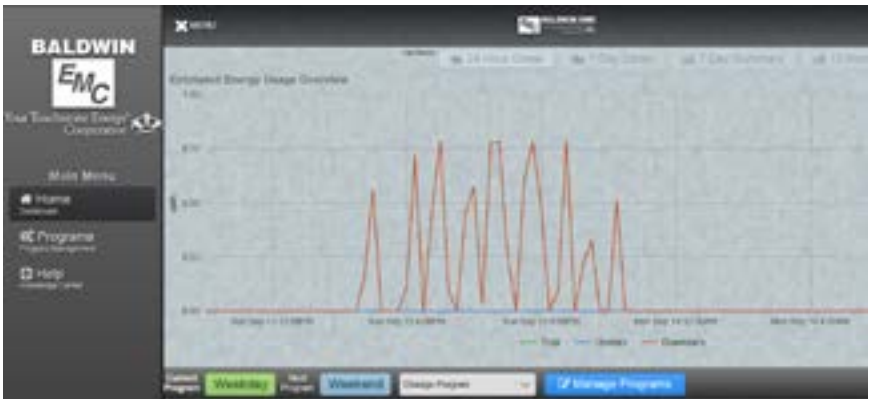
BALDWIN

EMC

Your Touchstone Energy® Cooperative

Main Menu

Home
Dashboard

Programs
Program Management

Help
Knowledge Center

MENU

24 Hour Detail

7 Day Detail

7 Day Summary

Kilowatt Energy Usage Overview

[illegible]

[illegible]

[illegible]

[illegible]

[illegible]

Sun Sep 11 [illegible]

Sun Sep 11 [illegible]

Sun Sep 11 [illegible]

Mon Sep 12 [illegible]

Mon Sep 12 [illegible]

Total

Upstairs

Downstairs

Current Program
Weekday

Next Program
Weekend

Change Program

Manage Programs